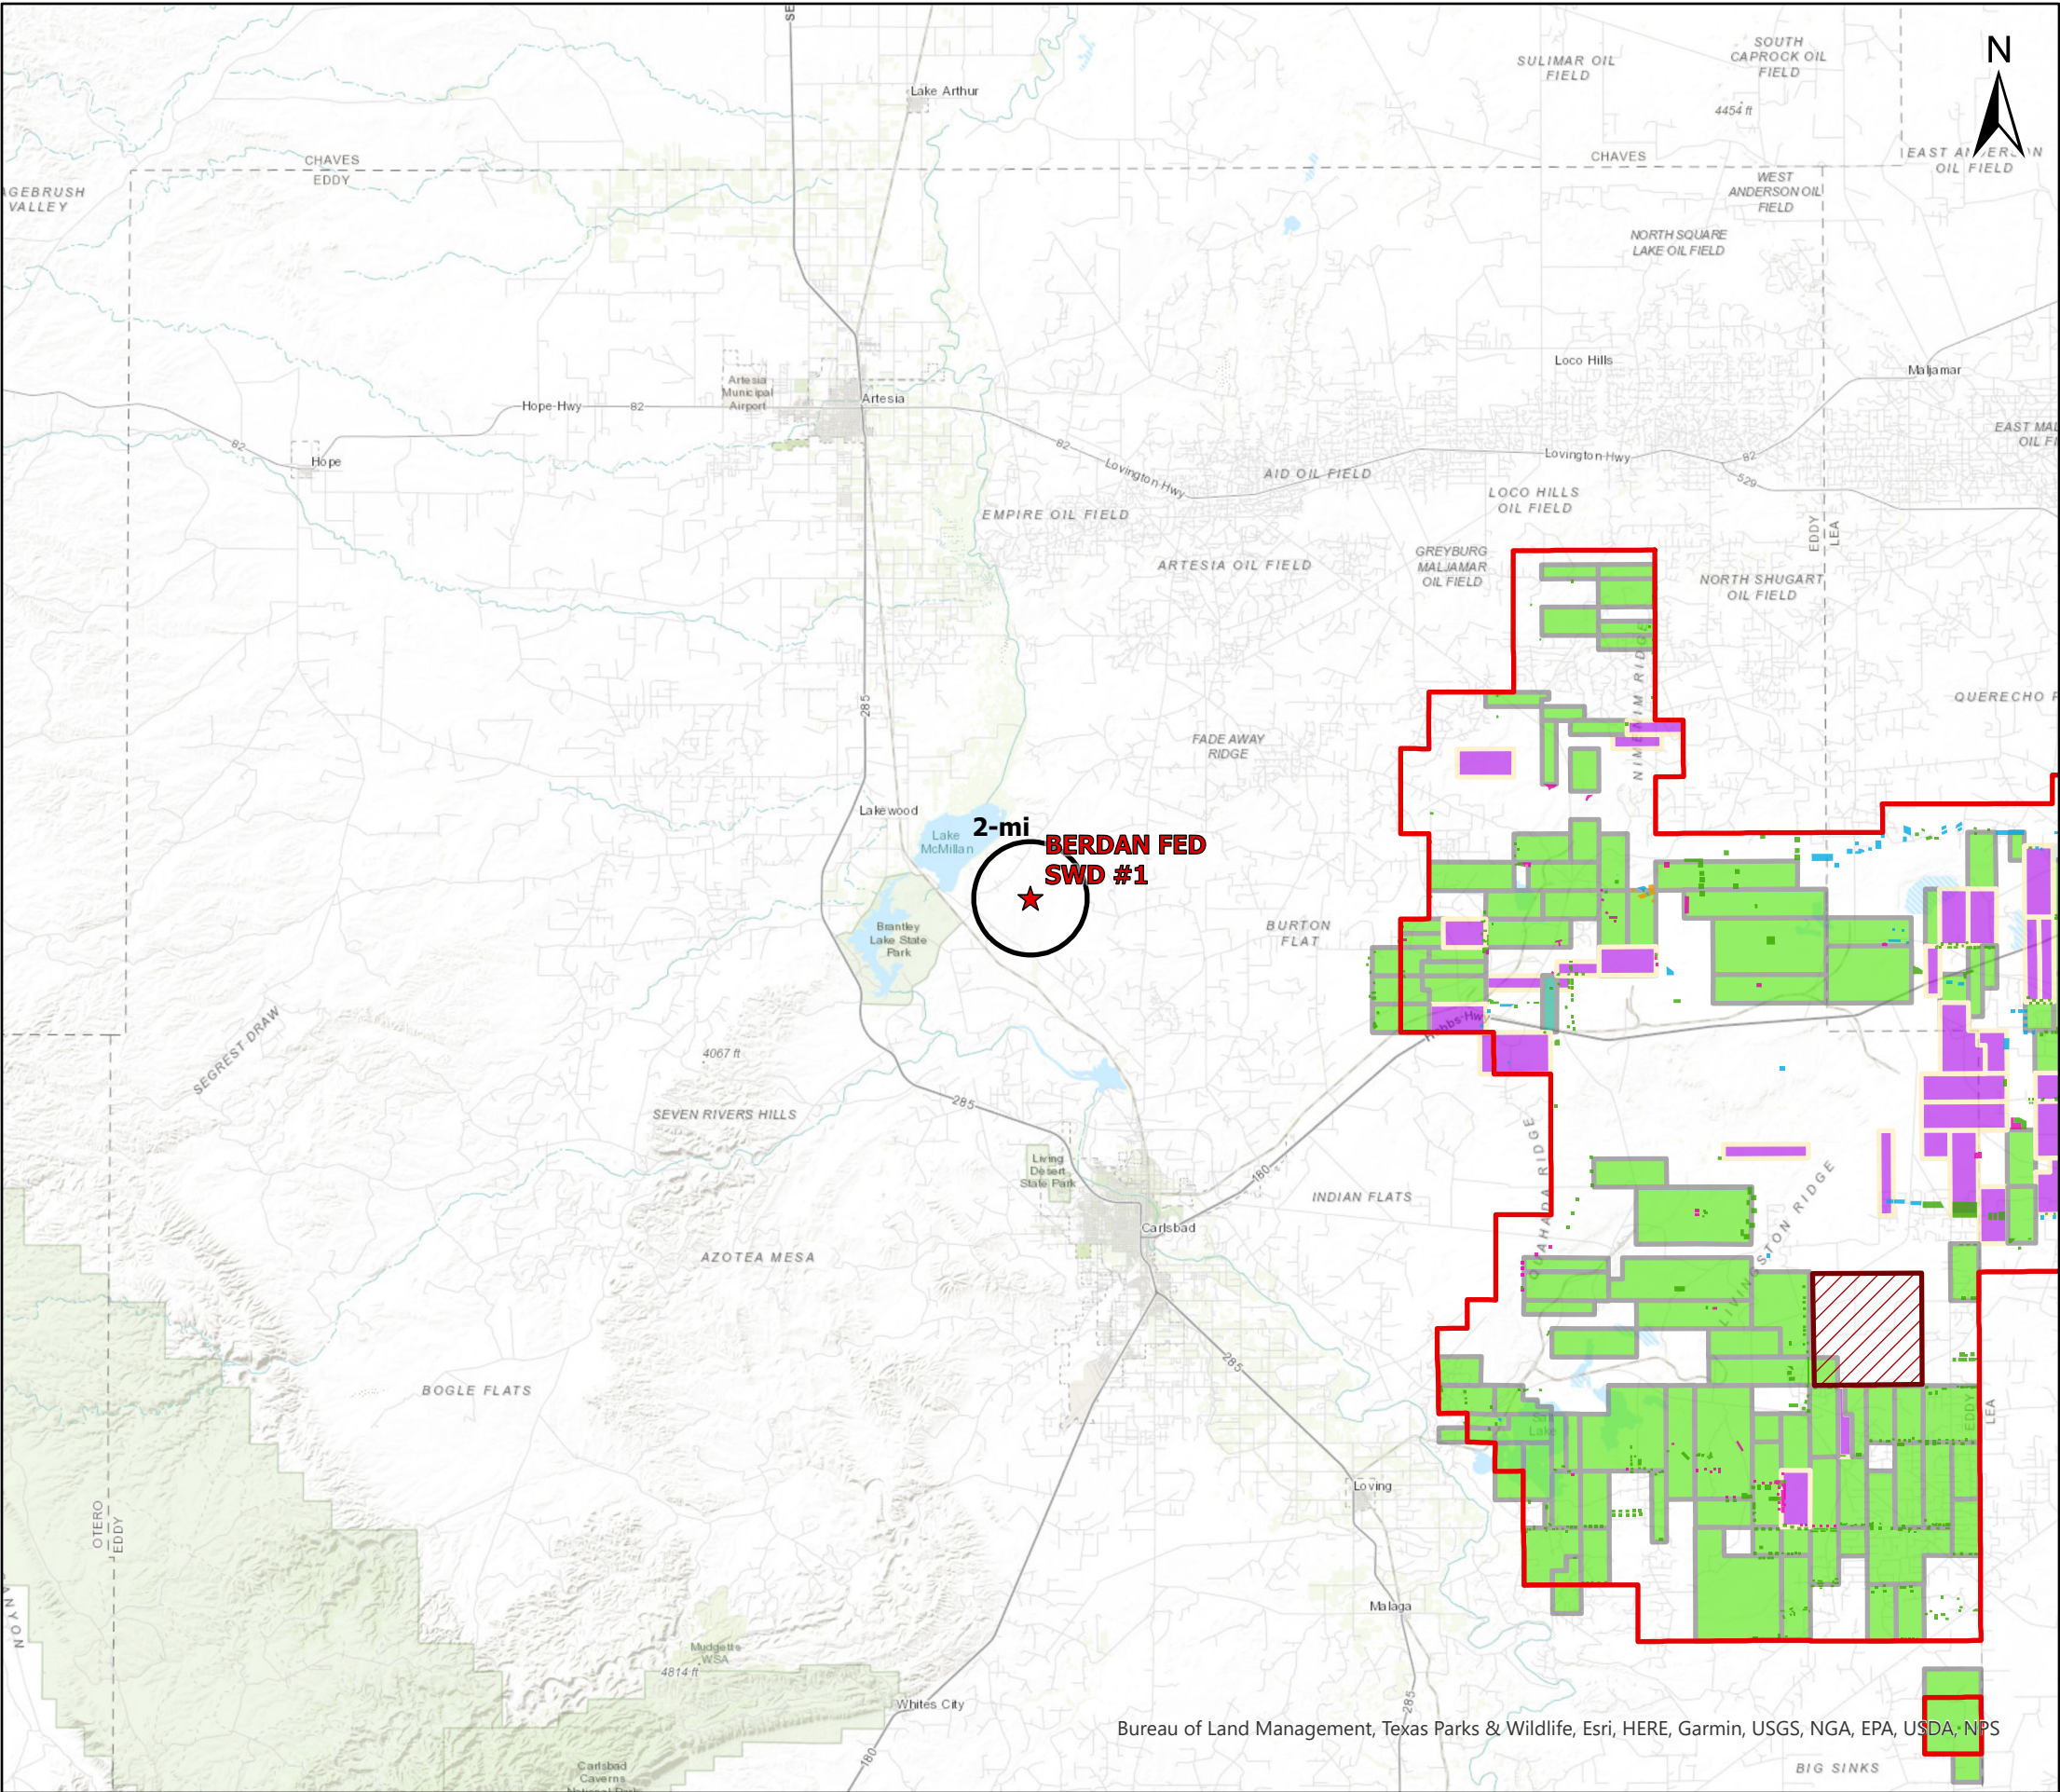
N

SOUTH CAPROCK OIL FIELD

SULIMAR OIL FIELD

4454 ft

CHAVES

EAST ANDERSON OIL FIELD

WEST ANDERSON OIL FIELD

NORTH SQUARE LAKE OIL FIELD

Lake Arthur

CHAVES
EDDY

AGEBRUSH VALLEY

Artesia Municipal Airport

Artesia

Hope-Hwy

82

Hope

82

Loco Hills

Maljamar

EAST MAL OIL FI

82

Lovington-Hwy

Lovington-Hwy

82

529

AID OIL FIELD

LOCO HILLS OIL FIELD

EMPIRE OIL FIELD

EDDY
LEA

ARTESIA OIL FIELD

GREYBURG MALJAMAR OIL FIELD

NORTH SHUGART OIL FIELD

285

NIMENIM RIDGE

QUERECHO P

FADE AWAY RIDGE

Lakewood

2-mi

BERDAN FED SWD #1

Lake McMillan

Brantley Lake State Park

BURTON FLAT

SEGREST DRAW

4067 ft

285

SEVEN RIVERS HILLS

Living Desert State Park

180

INDIAN FLATS

QUAHADA RIDGE

LIVINGSTON RIDGE

Carlsbad

AZOTEA MESA

285

BOGLE FLATS

Loving

OTERO
EDDY

EDDY

LEA

Malaga

NYON

Mudgetts WSA

4814 ft

285

Whites City

180

Carlsbad Caverns

Bureau of Land Management, Texas Parks & Wildlife, Esri, HERE, Garmin, USGS, NGA, EPA, USDA, NPS

BIG SINKS